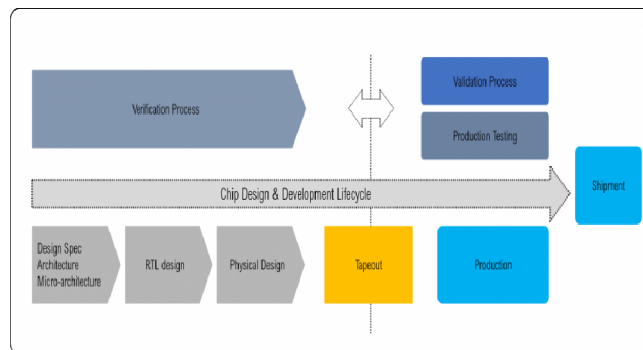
Verification Process

Validation Process

Production Testing

Chip Design & Development Lifecycle

Shipment

Design Spec
Architecture
Micro-architecture

RTL design

Physical Design

Tapeout

Production